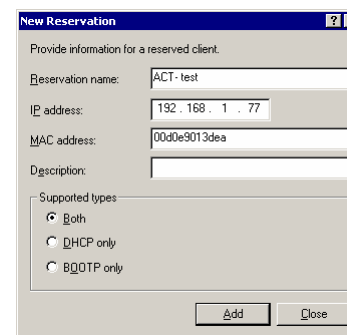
New Reservation

?

Provide information for a reserved client.

Reservation name: ACT- test

IP address: 192 . 168 . 1 . 77

MAC address: 00d0e9013dea

Description:

Supported types

Both

DHCP only

BOOTP only

Add

Close